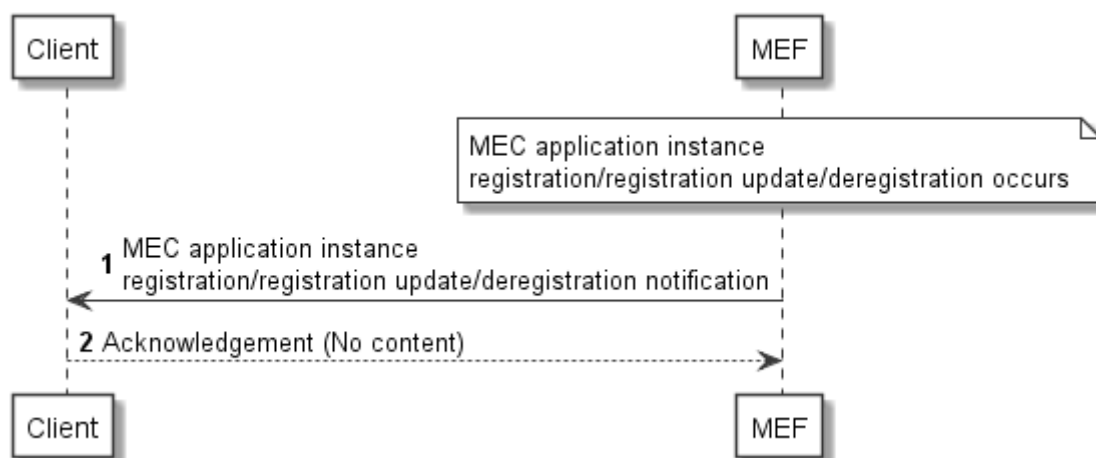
Client

MEF

MEC application instance registration/registration update/deregistration occurs

1 MEC application instance registration/registration update/deregistration notification

2 Acknowledgement (No content)

Client

MEF